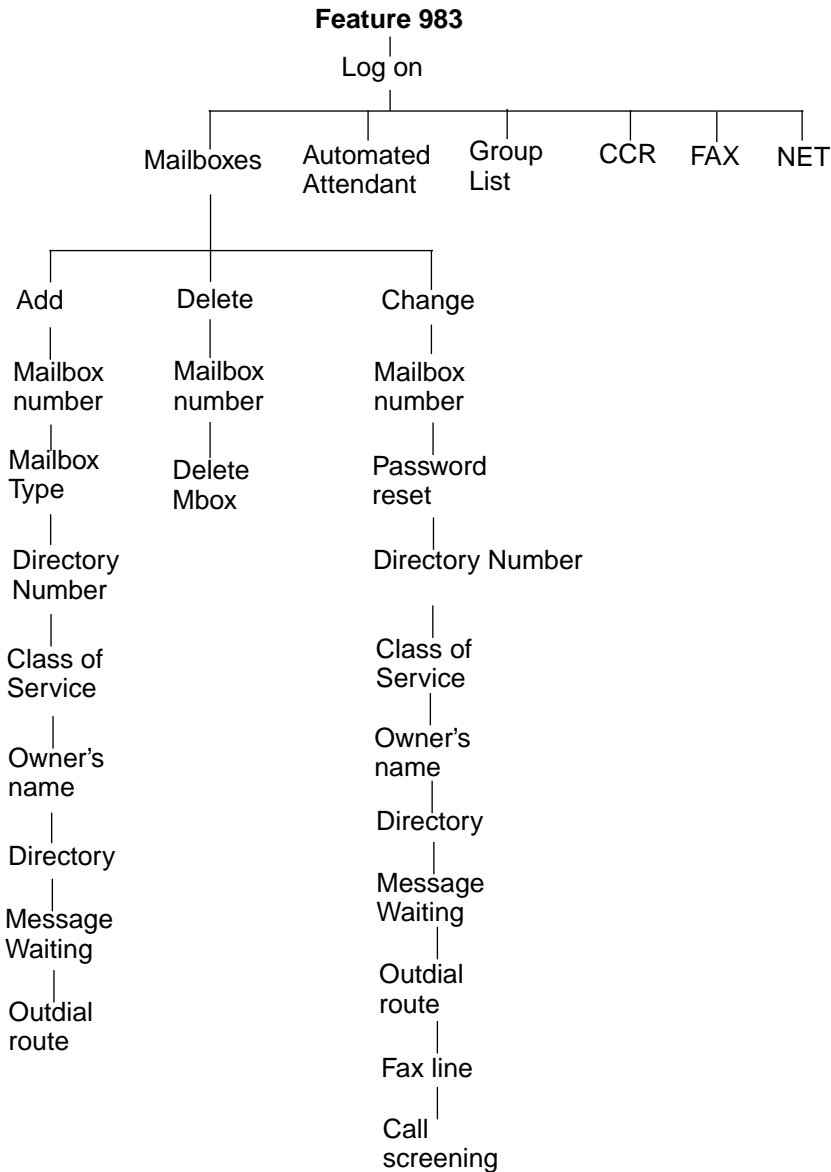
Feature 983

Log on

Mailboxes

Automated Attendant

Group List

CCR

FAX

NET

Add

Mailbox number

Mailbox Type

Directory Number

Class of Service

Owner's name

Directory

Message Waiting

Outdial route

Delete

Mailbox number

Delete Mbox

Change

Mailbox number

Password reset

Directory Number

Class of Service

Owner's name

Directory

Message Waiting

Outdial route

Fax line

Call screening